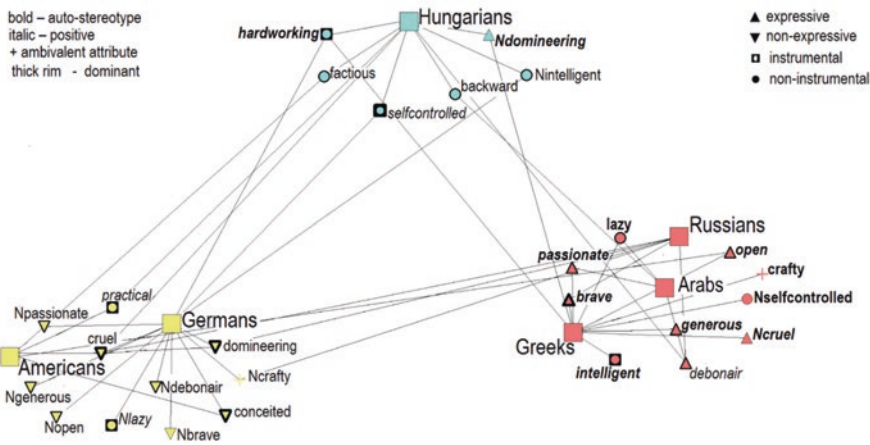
bold – auto-stereotype
italic – positive
+ ambivalent attribute
thick rim - dominant

▲ expressive
▼ non-expressive
◘ instrumental
● non-instrumental

Hungarians
hardworking
Ndomineering
factious
Nintelligent
backward
selfcontrolled

Russians
lazy
passionate
open
crafty
Arabs
brave
Nselfcontrolled
generous
Ncruel
Greeks
intelligent
debonair

Npassionate
practical
Germans
cruel
domineering
Americans
Ndebonair
Ncrafty
Ngenerous
conceited
Nlazy
Nopen
Nbrave